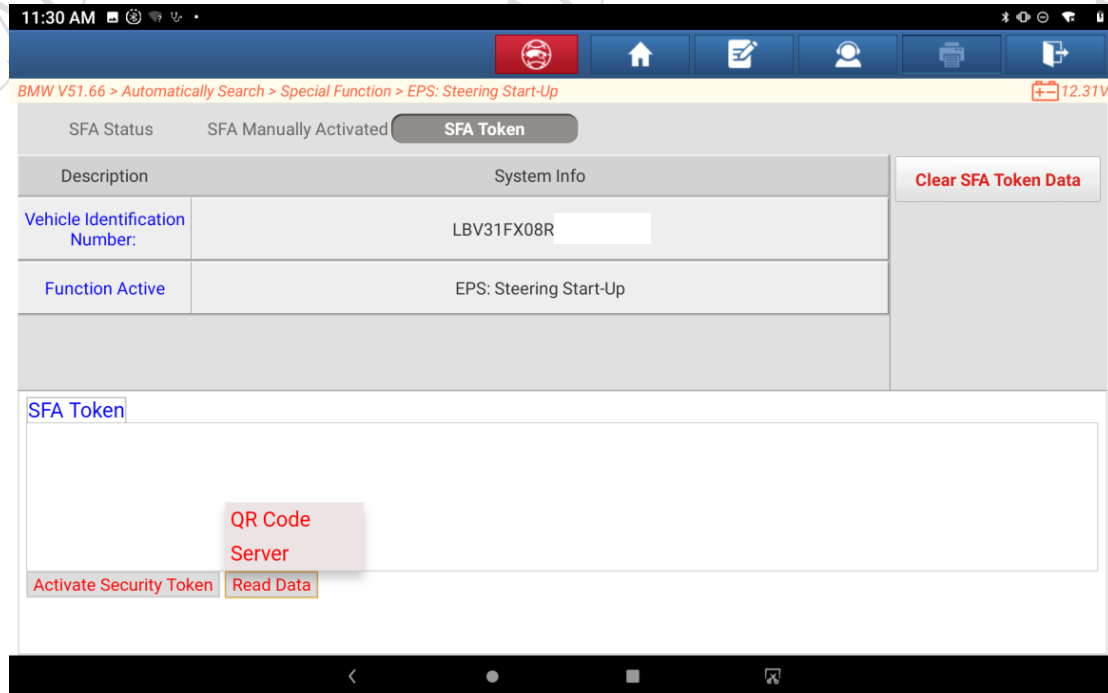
11:30 AM

BMW V51.66 > Automatically Search > Special Function > EPS: Steering Start-Up

12.31V

SFA Status SFA Manually Activated SFA Token

| Description | System Info |
|---|---|
| Vehicle Identification Number: | LBV31FX08R |
| Function Active | EPS: Steering Start-Up |

Clear SFA Token Data

SFA Token

QR Code
Server

Activate Security Token Read Data